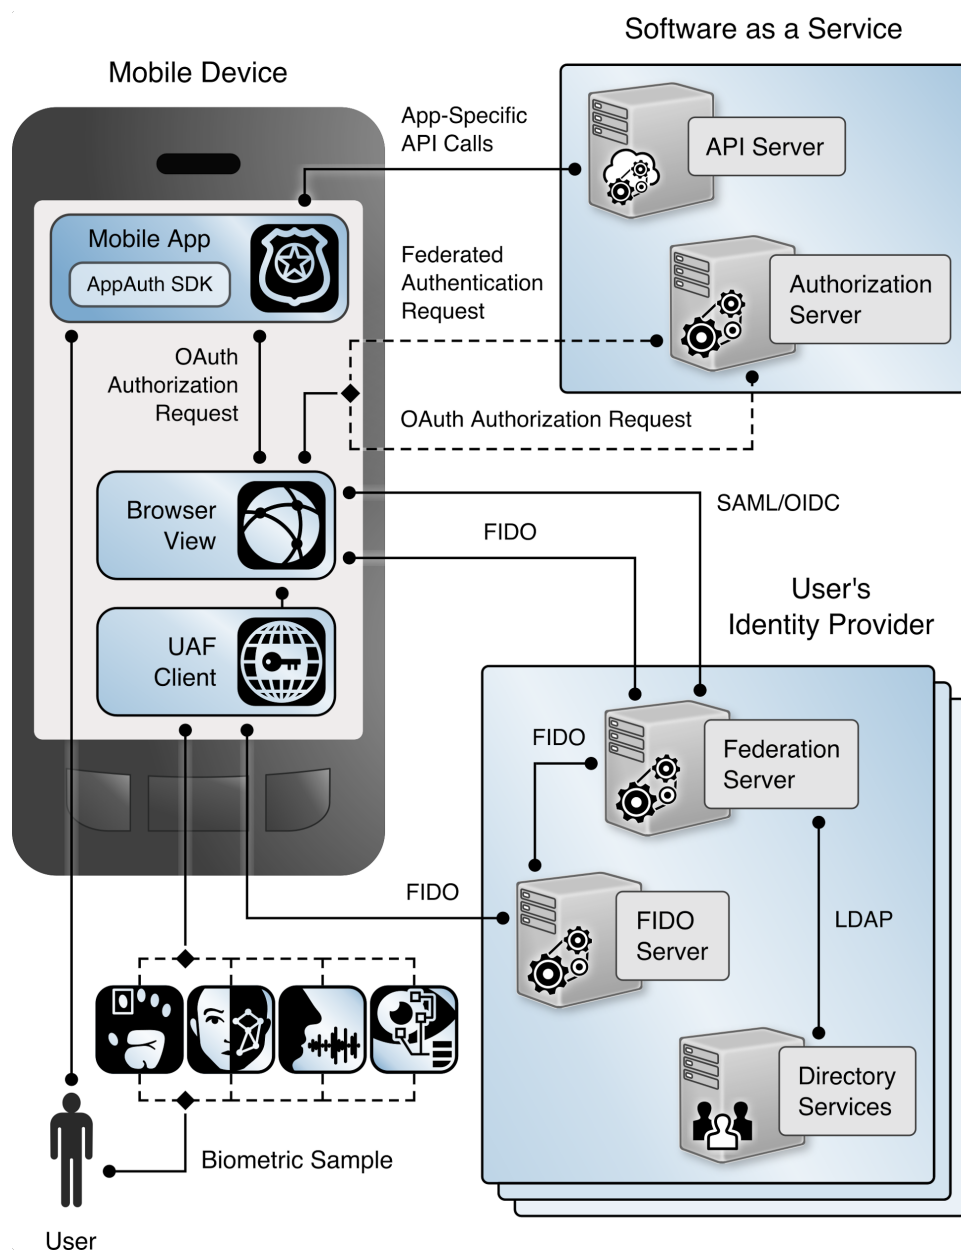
Software as a Service

Mobile Device

App-Specific API Calls

API Server

Mobile App

AppAuth SDK

Federated Authentication Request

Authorization Server

OAuth Authorization Request

OAuth Authorization Request

Browser View

SAML/OIDC

FIDO

User's Identity Provider

UAF Client

FIDO

Federation Server

FIDO

FIDO Server

LDAP

Directory Services

Biometric Sample

User